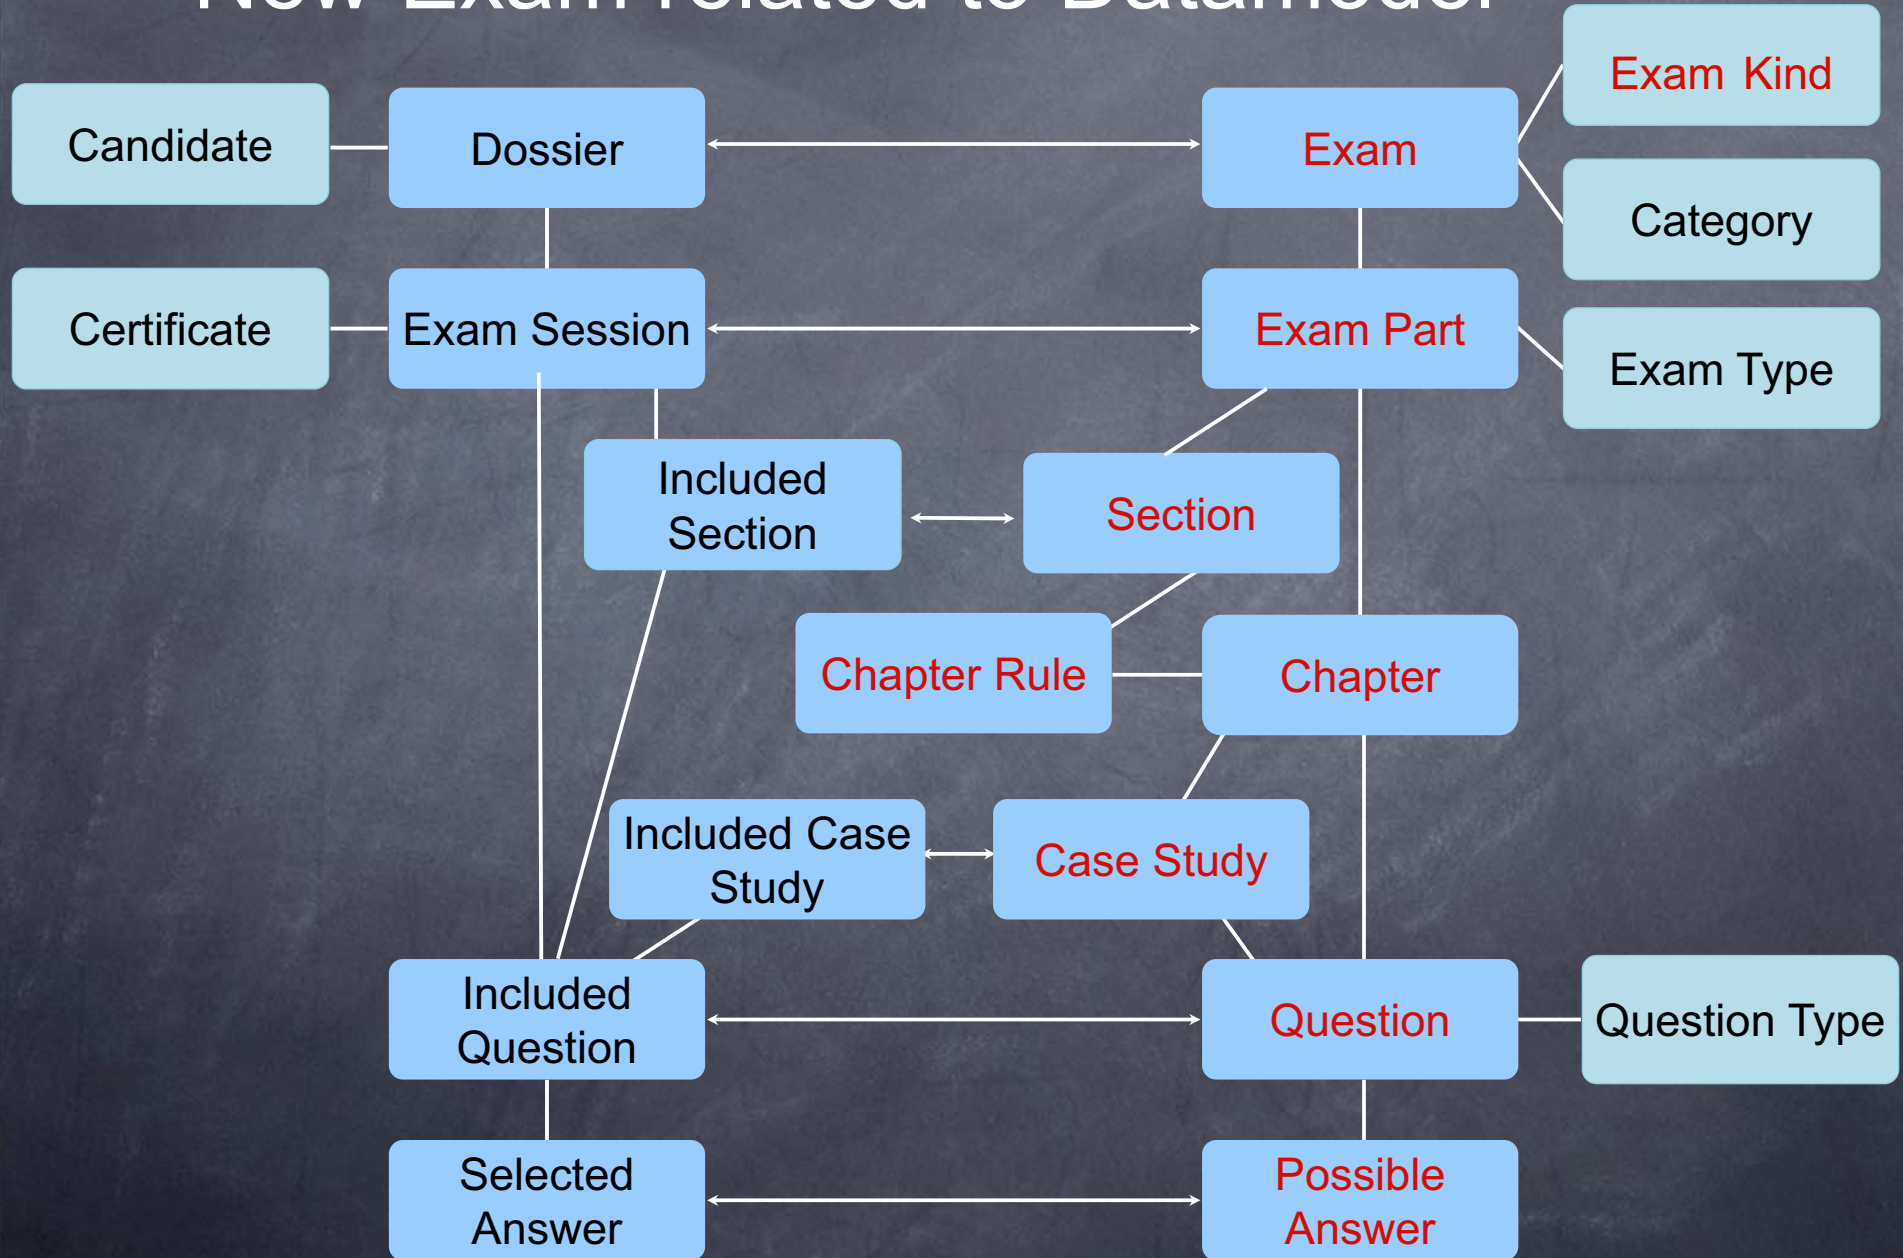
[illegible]

Exam Kind

Candidate

Dossier

Exam

Category

Certificate

Exam Session

Exam Part

Exam Type

Included Section

Section

Chapter Rule

Chapter

Included Case Study

Case Study

Included Question

Question

Question Type

Selected Answer

Possible Answer